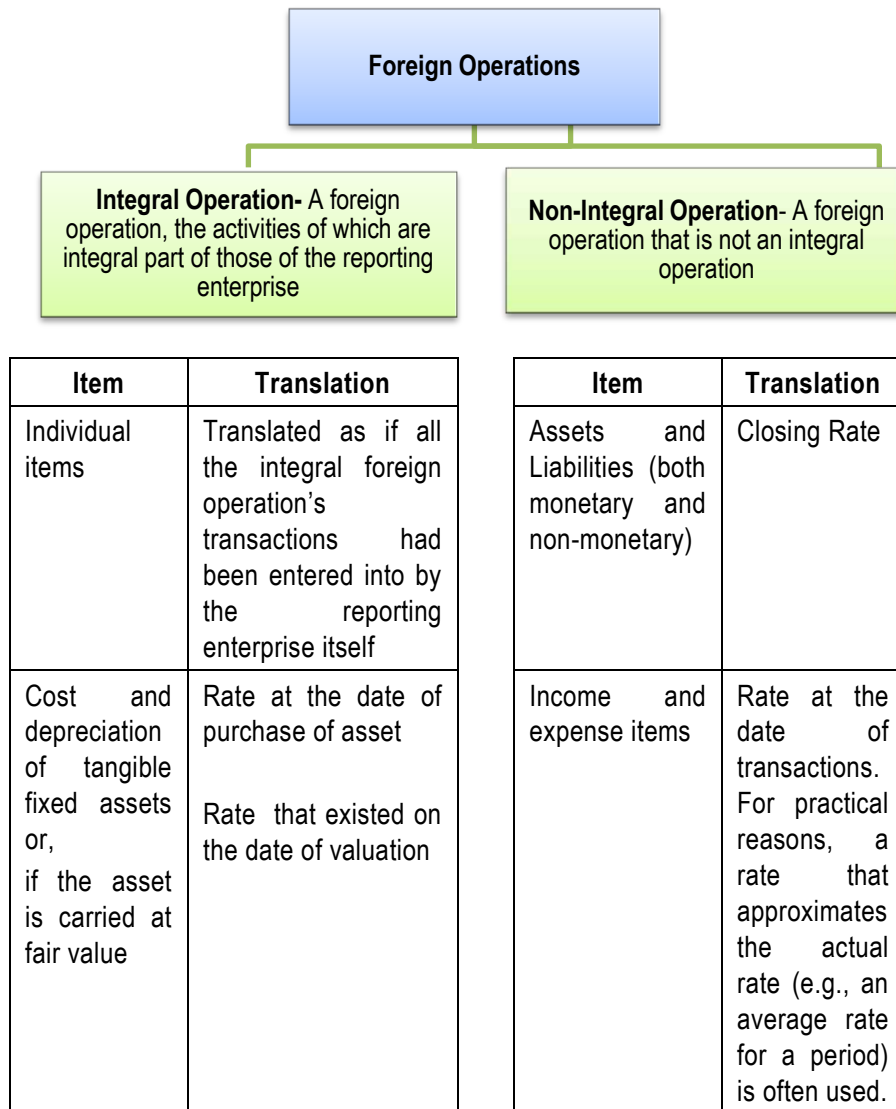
Foreign Operations

**Integral Operation-** A foreign operation, the activities of which are integral part of those of the reporting enterprise

| Item | Translation |
|---|---|
| Individual items | Translated as if all the integral foreign operation's transactions had been entered into by the reporting enterprise itself |
| Cost and depreciation of tangible fixed assets or, if the asset is carried at fair value | Rate at the date of purchase of asset<br><br>Rate that existed on the date of valuation |

**Non-Integral Operation**- A foreign operation that is not an integral operation

| Item | Translation |
|---|---|
| Assets and Liabilities (both monetary and non-monetary) | Closing Rate |
| Income and expense items | Rate at the date of transactions. For practical reasons, a rate that approximates the actual rate (e.g., an average rate for a period) is often used. |